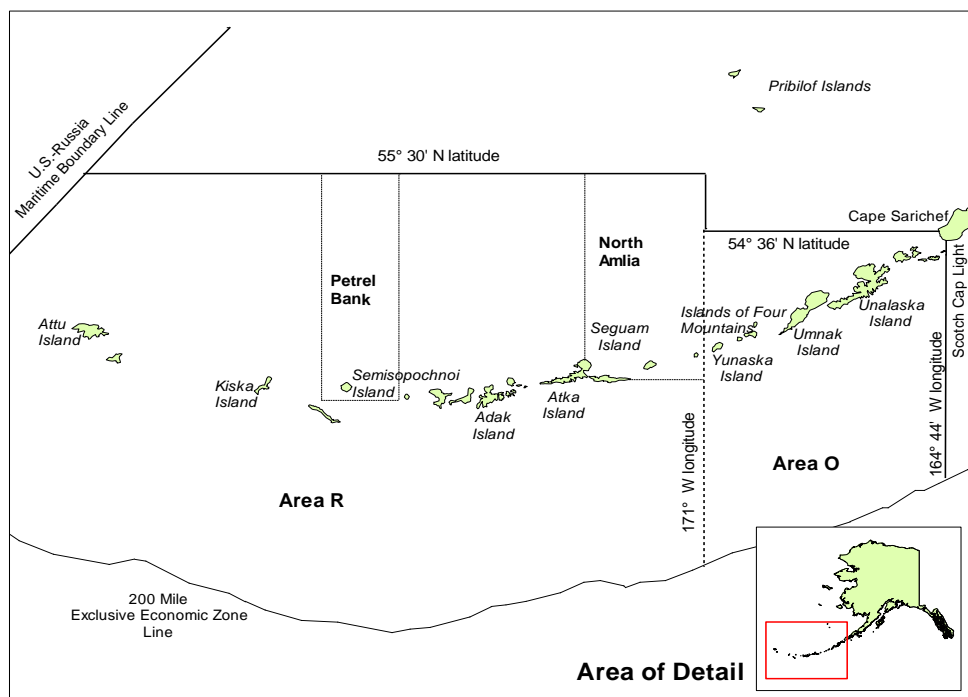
U.S.-Russia Maritime Boundary Line

Pribilof Islands

55° 30' N latitude

Cape Sarichef

54° 36' N latitude

North Amlia

Petrel Bank

Attu Island

Unalaska Island

Islands of Four Mountains

Umnak Island

Scotch Cap Light

Seguam Island

Yunaska Island

Kiska Island

Semisopochnoi Island

Atka Island

Adak Island

164° 44' W longitude

171° W longitude

Area O

Area R

200 Mile Exclusive Economic Zone Line

Area of Detail